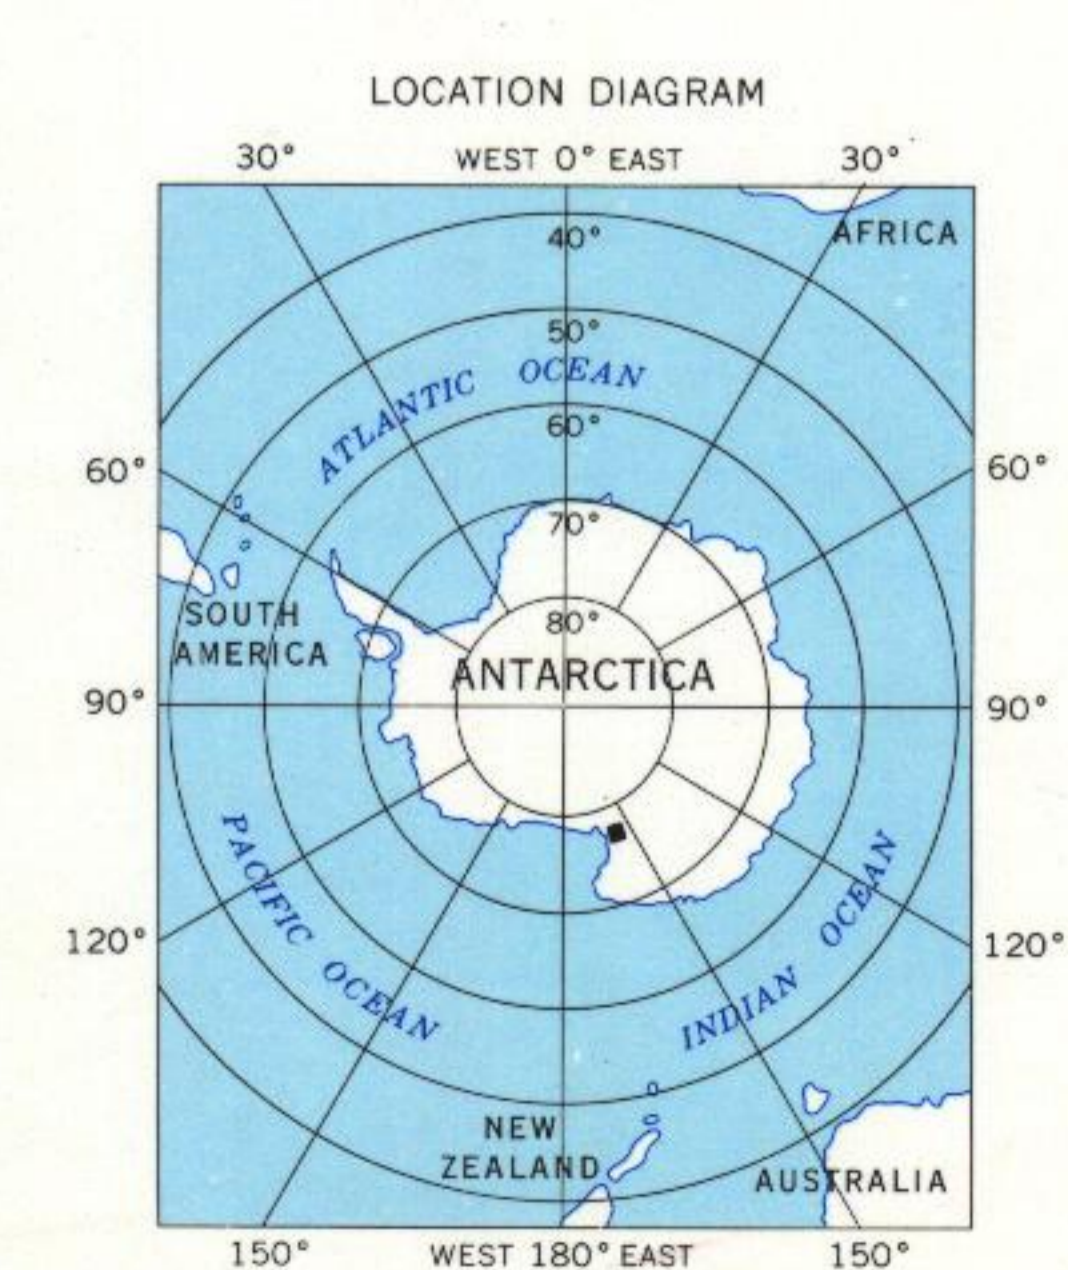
LOCATION DIAGRAM

30°

WEST 0° EAST

30°

40°

AFRICA

50°

ATLANTIC OCEAN

60°

60°

60°

70°

SOUTH AMERICA

80°

ANTARCTICA

90°

90°

PACIFIC OCEAN

INDIAN OCEAN

120°

120°

NEW ZEALAND

AUSTRALIA

150°

WEST 180° EAST

150°